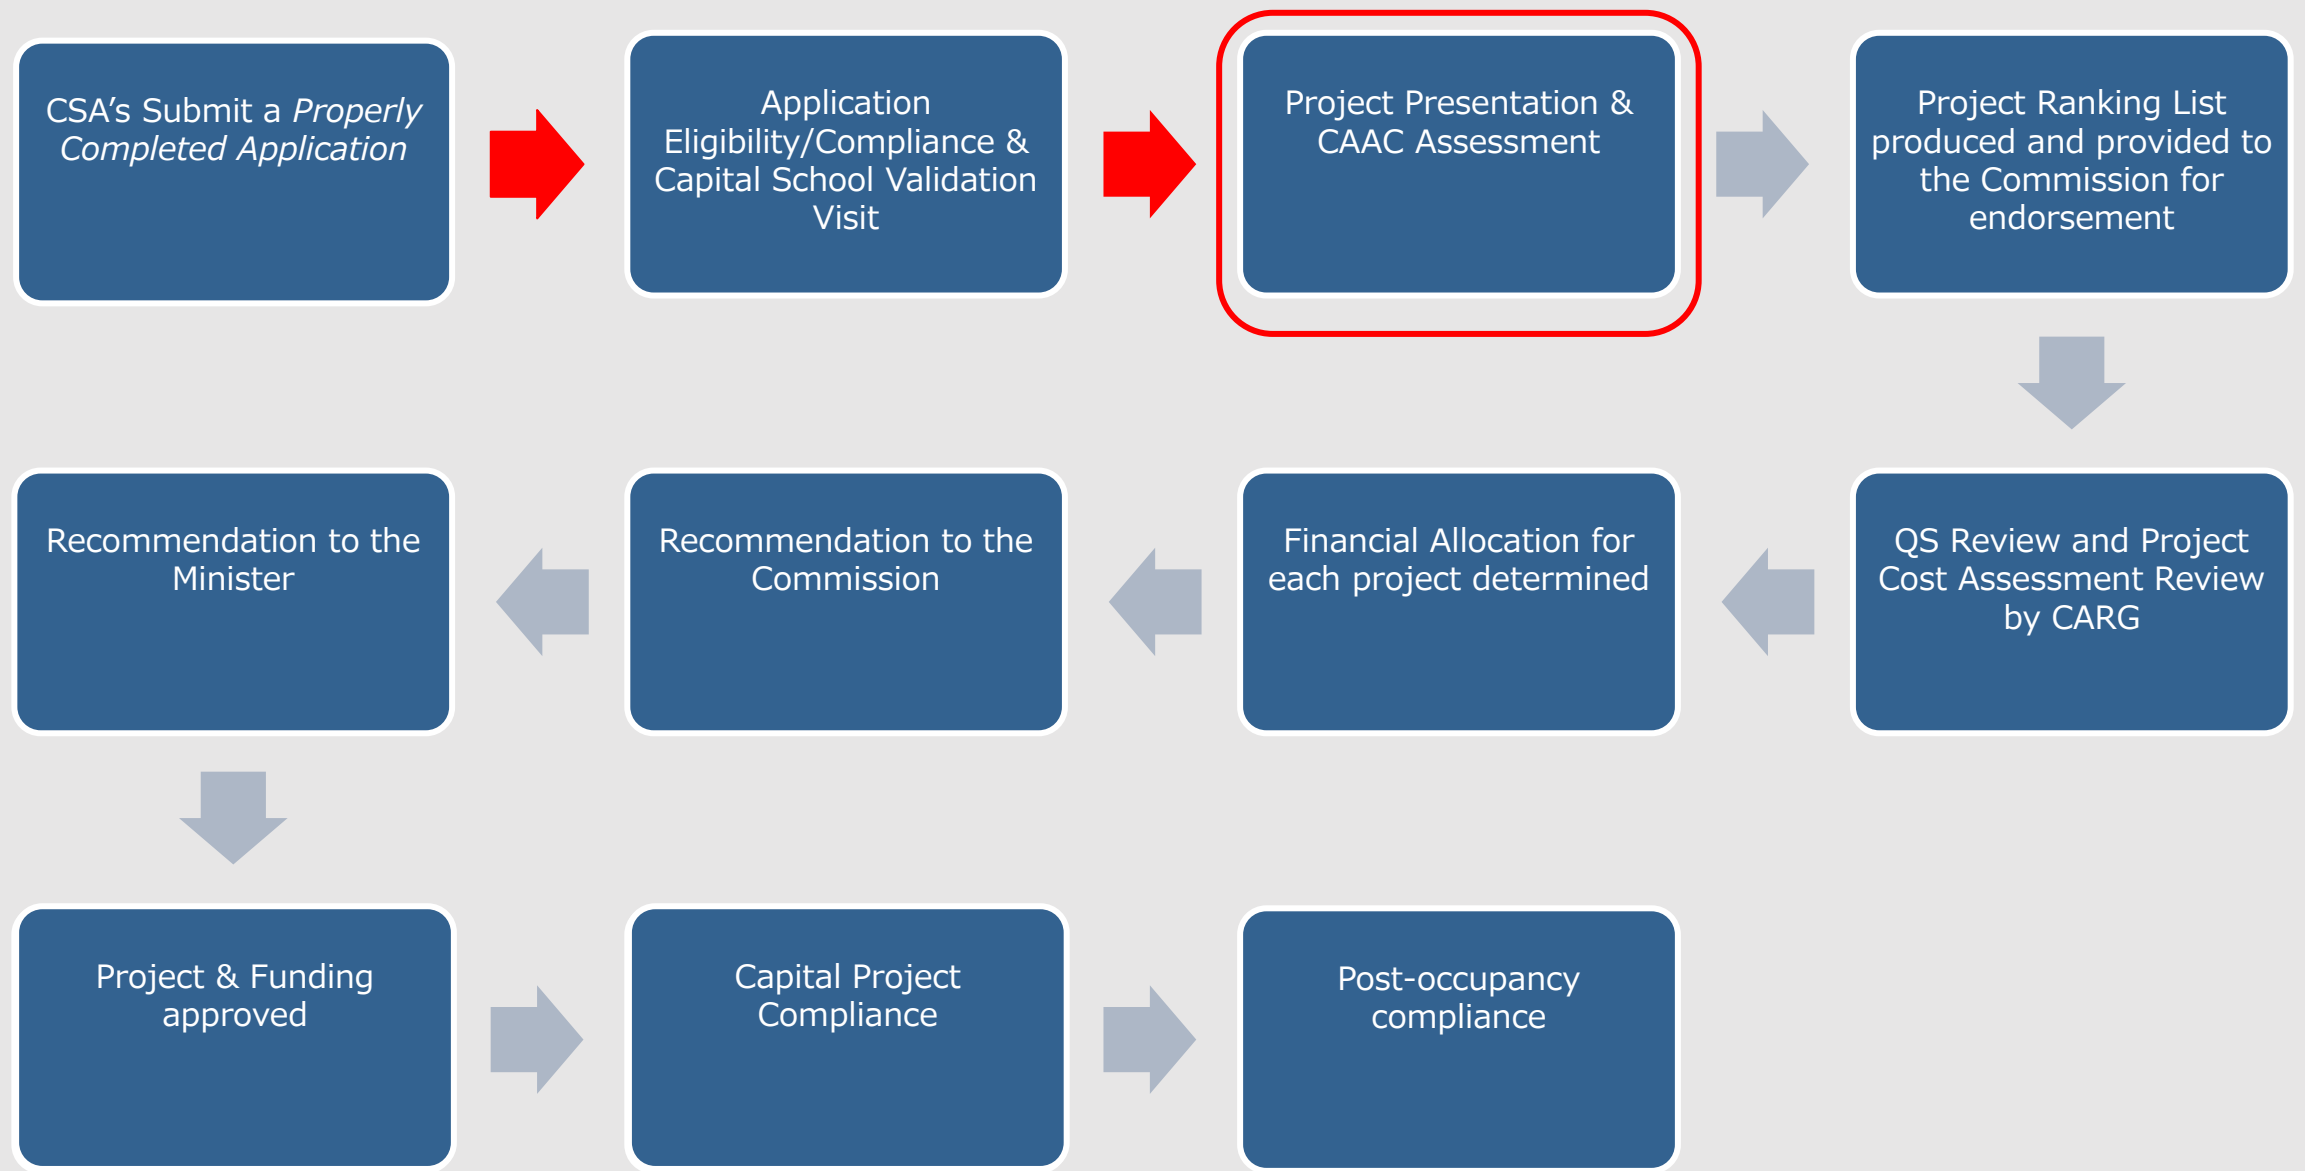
CSA's Submit a *Properly Completed Application*

Application Eligibility/Compliance & Capital School Validation Visit

Project Presentation & CAAC Assessment

Project Ranking List produced and provided to the Commission for endorsement

QS Review and Project Cost Assessment Review by CARG

Financial Allocation for each project determined

Recommendation to the Commission

Recommendation to the Minister

Project & Funding approved

Capital Project Compliance

Post-occupancy compliance